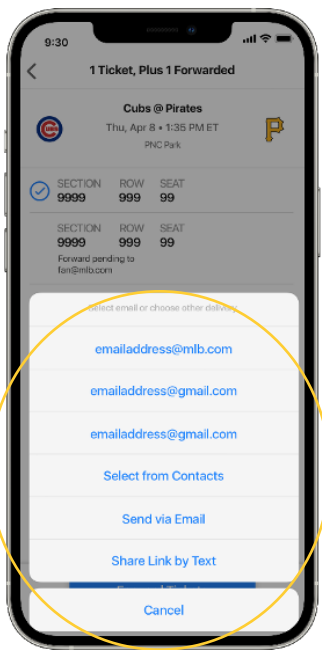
9:30

1 Ticket, Plus 1 Forwarded

Cubs @ Pirates
Thu, Apr 8 • 1:35 PM ET
PNC Park

| SECTION | ROW | SEAT |
|---|---|---|
| 9999 | 999 | 99 |

| SECTION | ROW | SEAT |
|---|---|---|
| 9999 | 999 | 99 |

Forward pending to fan@mlb.com

Select email or choose other delivery

emailaddress@mlb.com

emailaddress@gmail.com

emailaddress@gmail.com

Select from Contacts

Send via Email

Share Link by Text

Cancel